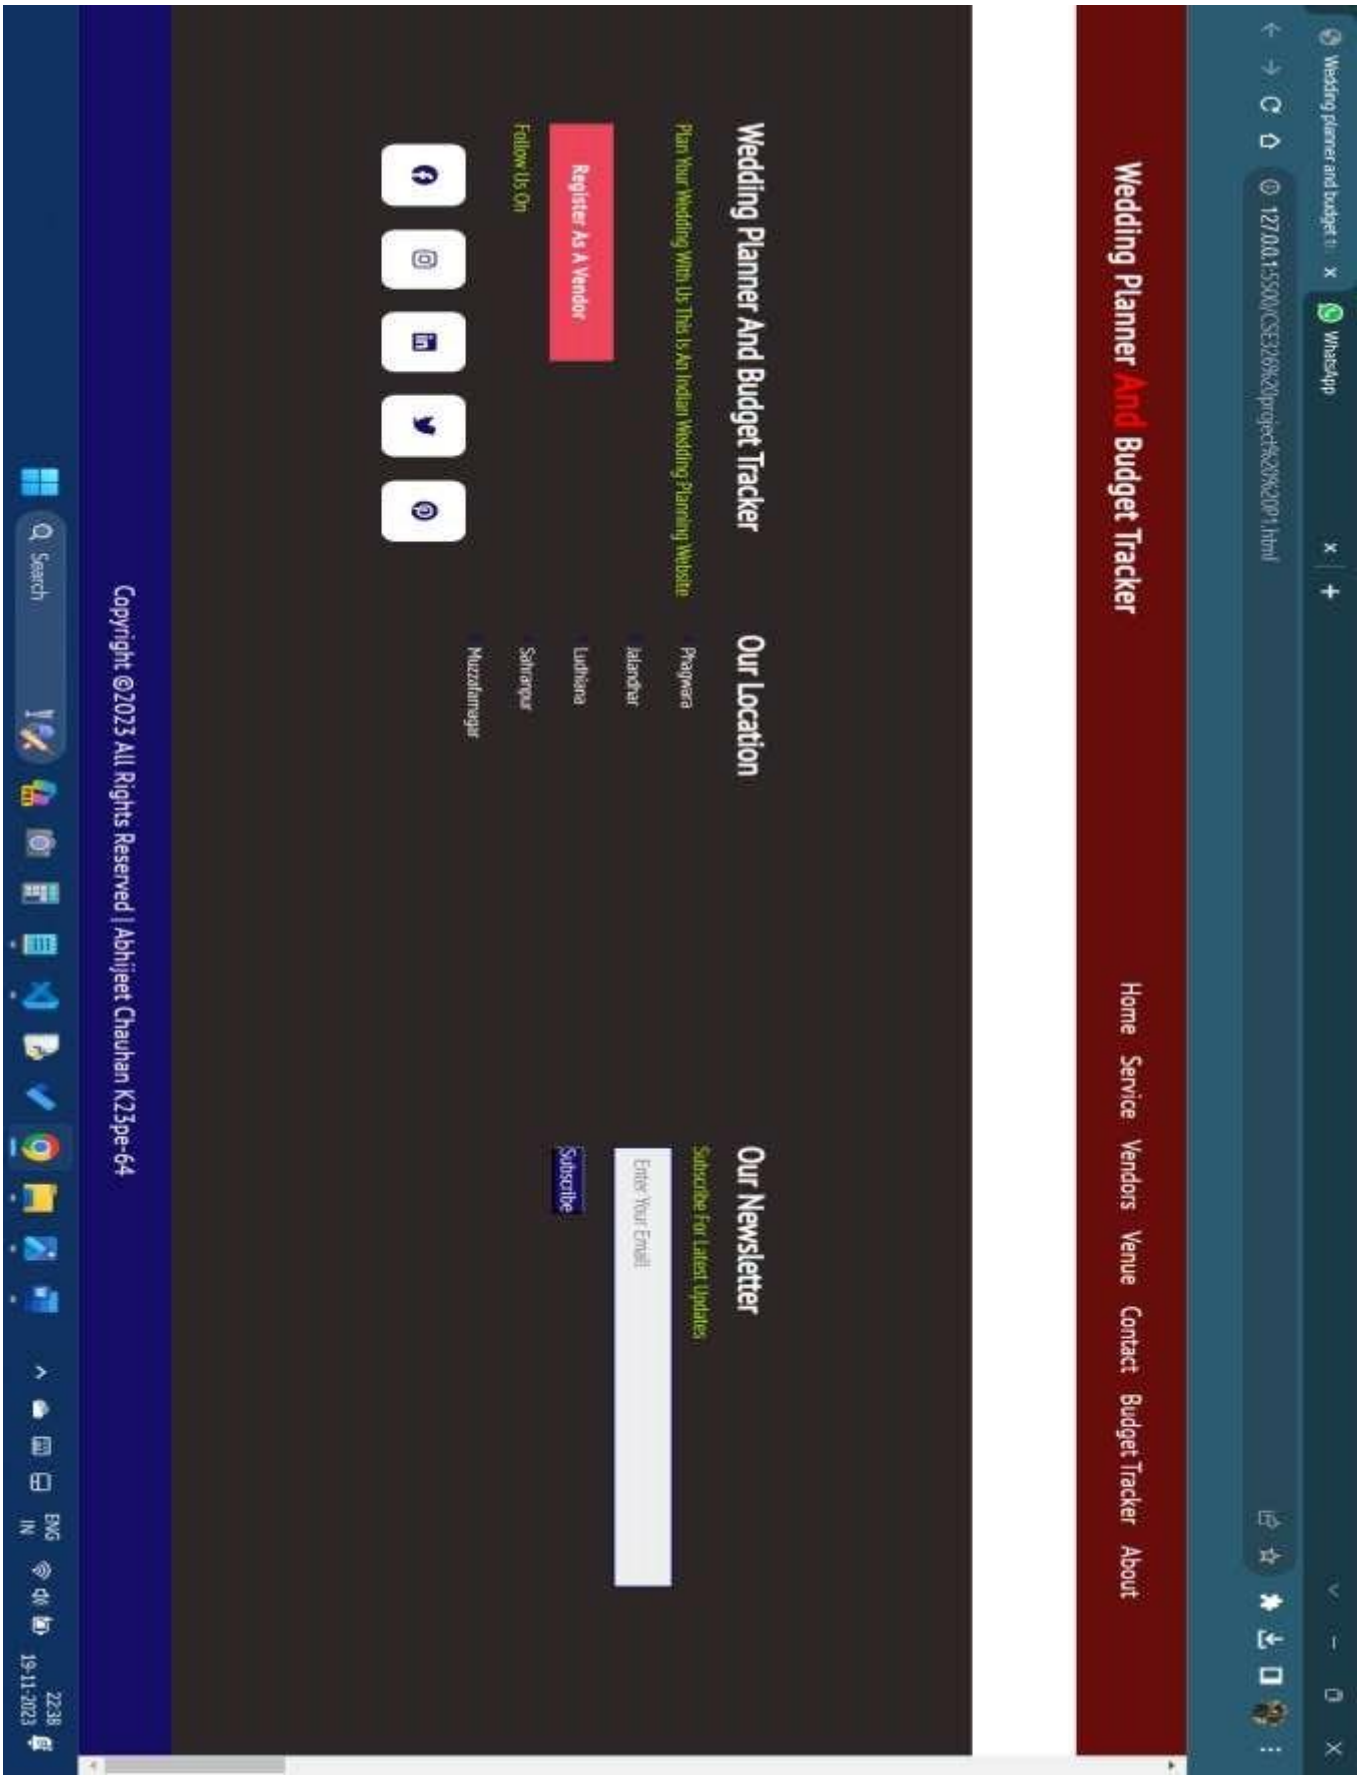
Wedding planner and budget t ×
WhatsApp ×
+
127.0.0.1:5500/CSE326%20project%20%20P1.html

Wedding Planner And Budget Tracker

Home Service Vendors Venue Contact Budget Tracker About

Wedding Planner And Budget Tracker

Plan Your Wedding With Us This Is An Indian Wedding Planning Website

Register As A Vendor

Follow Us On

Our Location

Phagwara
Jalandhar
Ludhiana
Saharapur
Muzzafarnagar

Our Newsletter

Subscribe For Latest Updates

Enter Your Email

Subscribe

Copyright ©2023 All Rights Reserved | Abhijeet Chauhan K23pe-64

Search

ENG IN

22:38
19-11-2023